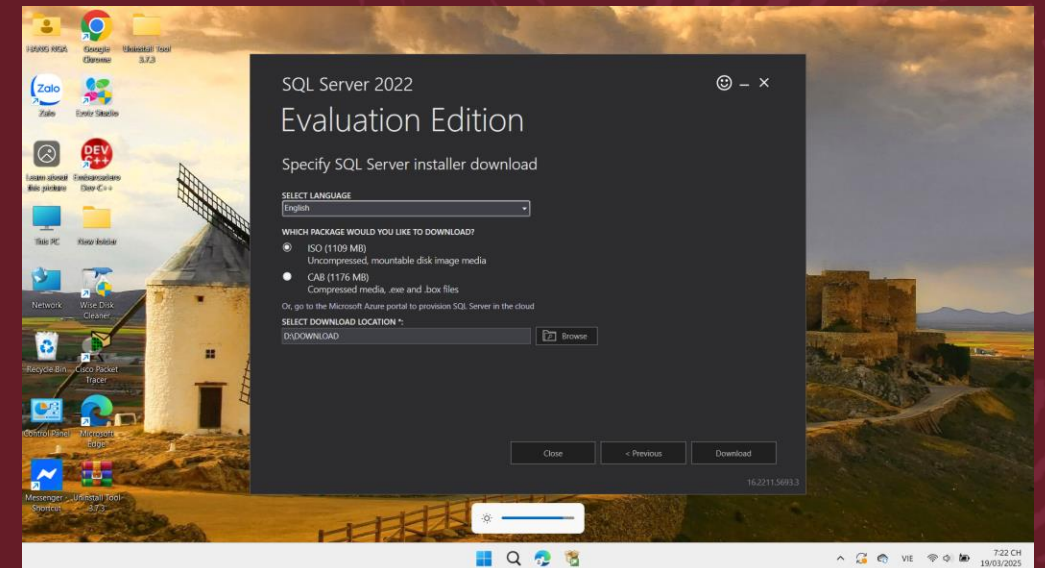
HSXG NGA
Google Chrome
Uninstall Tool 3.7.3
Zalo
Zalo
Ecodz Studio
Learn about this picture
Embarcadero Dev-C++
This PC
New folder
Network
Wise Disk Cleaner
Recycle Bin
Cisco Packet Tracer
Control Panel
Microsoft Edge
Messenger - Shortcut
Uninstall Tool 3.7.3

SQL Server 2022
Evaluation Edition
Specify SQL Server installer download
SELECT LANGUAGE
English
WHICH PACKAGE WOULD YOU LIKE TO DOWNLOAD?
ISO (1109 MB)
Uncompressed, mountable disk image media
CAB (1176 MB)
Compressed media, .exe and .box files
Or, go to the Microsoft Azure portal to provision SQL Server in the cloud
SELECT DOWNLOAD LOCATION *:
D:\DOWNLOAD
Browse
Close
< Previous
Download
16.2211.5693.3

VIE
7:22 CH
19/03/2025